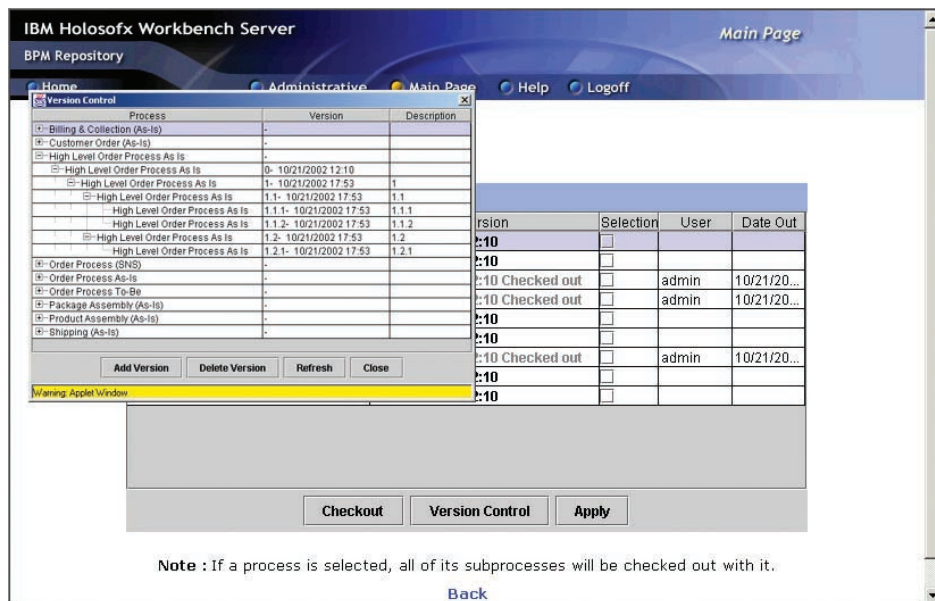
IBM Holosofx Workbench Server

BPM Repository

Main Page

Home Administrative Main Page Help Logoff

Version Control

| Process | Version | Description |
|---|---|---|
| Billing & Collection (As-Is) | - | |
| Customer Order (As-Is) | - | |
| High Level Order Process As Is | - | |
| High Level Order Process As Is | 0- 10/21/2002 12:10 | |
| High Level Order Process As Is | 1- 10/21/2002 17:53 | 1 |
| High Level Order Process As Is | 1.1- 10/21/2002 17:53 | 1.1 |
| High Level Order Process As Is | 1.1.1- 10/21/2002 17:53 | 1.1.1 |
| High Level Order Process As Is | 1.1.2- 10/21/2002 17:53 | 1.1.2 |
| High Level Order Process As Is | 1.2- 10/21/2002 17:53 | 1.2 |
| High Level Order Process As Is | 1.2.1- 10/21/2002 17:53 | 1.2.1 |
| Order Process (SNS) | - | |
| Order Process As-Is | - | |
| Order Process To-Be | - | |
| Package Assembly (As-Is) | - | |
| Product Assembly (As-Is) | - | |
| Shipping (As-Is) | - | |

Add Version Delete Version Refresh Close

Warning: Applet Window

| rsion | Selection | User | Date Out |
|---|---|---|---|
| :10 | | | |
| :10 | | | |
| :10 Checked out | | admin | 10/21/20... |
| :10 Checked out | | admin | 10/21/20... |
| :10 | | | |
| :10 | | | |
| :10 Checked out | | admin | 10/21/20... |
| :10 | | | |
| :10 | | | |

Checkout Version Control Apply

Note : If a process is selected, all of its subprocesses will be checked out with it.

Back